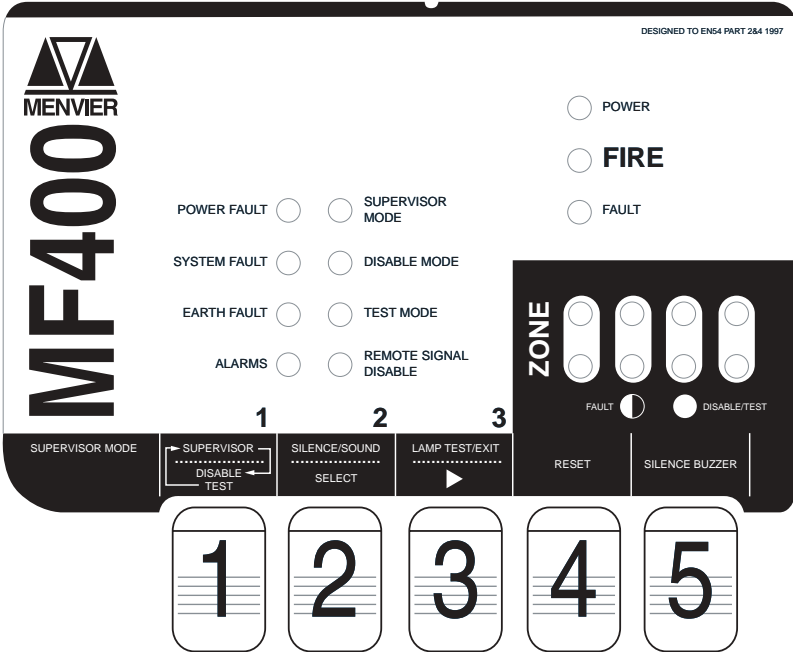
DESIGNED TO EN54 PART 2&4 1997

MENVIER

MF400

POWER

FIRE

FAULT

POWER FAULT

SUPERVISOR MODE

SYSTEM FAULT

DISABLE MODE

EARTH FAULT

TEST MODE

ALARMS

REMOTE SIGNAL DISABLE

ZONE

FAULT

DISABLE/TEST

1

2

3

SUPERVISOR MODE

SUPERVISOR

DISABLE

TEST

SILENCE/SOUND

SELECT

LAMP TEST/EXIT

RESET

SILENCE BUZZER

1

2

3

4

5